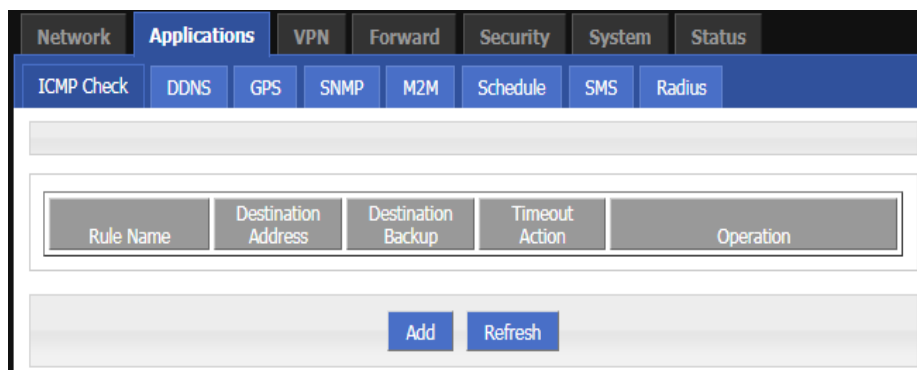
Network Applications VPN Forward Security System Status

ICMP Check DDNS GPS SNMP M2M Schedule SMS Radius

| Rule Name | Destination Address | Destination Backup | Timeout Action | Operation |
|---|---|---|---|---|

Add Refresh